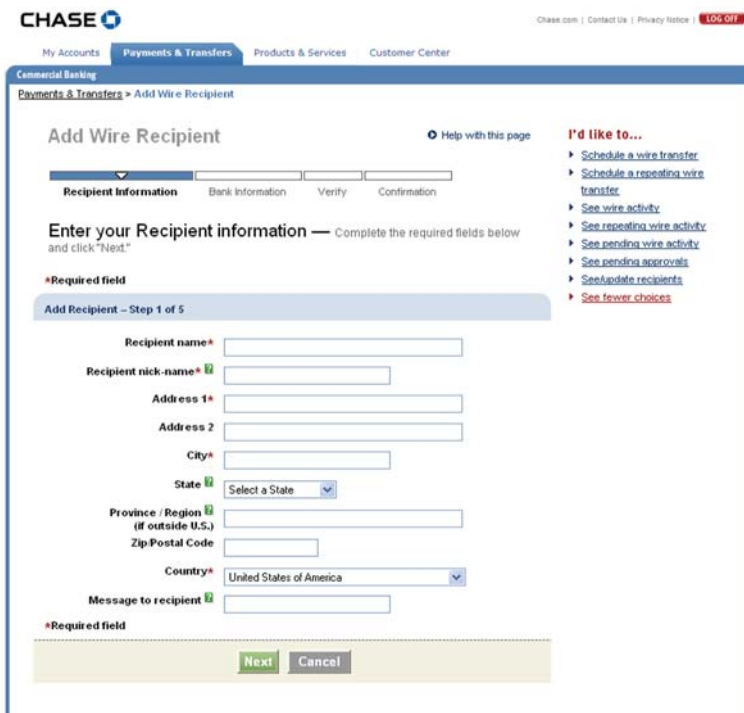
CHASE

Chase.com | Contact Us | Privacy Notice | LOG OFF

My Accounts | Payments & Transfers | Products & Services | Customer Center

Commercial Banking

Payments & Transfers > Add Wire Recipient

Add Wire Recipient

Help with this page

Recipient Information | Bank Information | Verify | Confirmation

Enter your Recipient information — Complete the required fields below and click "Next."

*Required field

Add Recipient – Step 1 of 5

Recipient name*

Recipient nick-name*

Address 1*

Address 2

City*

State

Select a State

Province / Region (if outside U.S.)

Zip/Postal Code

Country*

United States of America

Message to recipient

*Required field

Next | Cancel

I'd like to...

Schedule a wire transfer

Schedule a repeating wire transfer

See wire activity

See repeating wire activity

See pending wire activity

See pending approvals

See/update recipients

See fewer choices